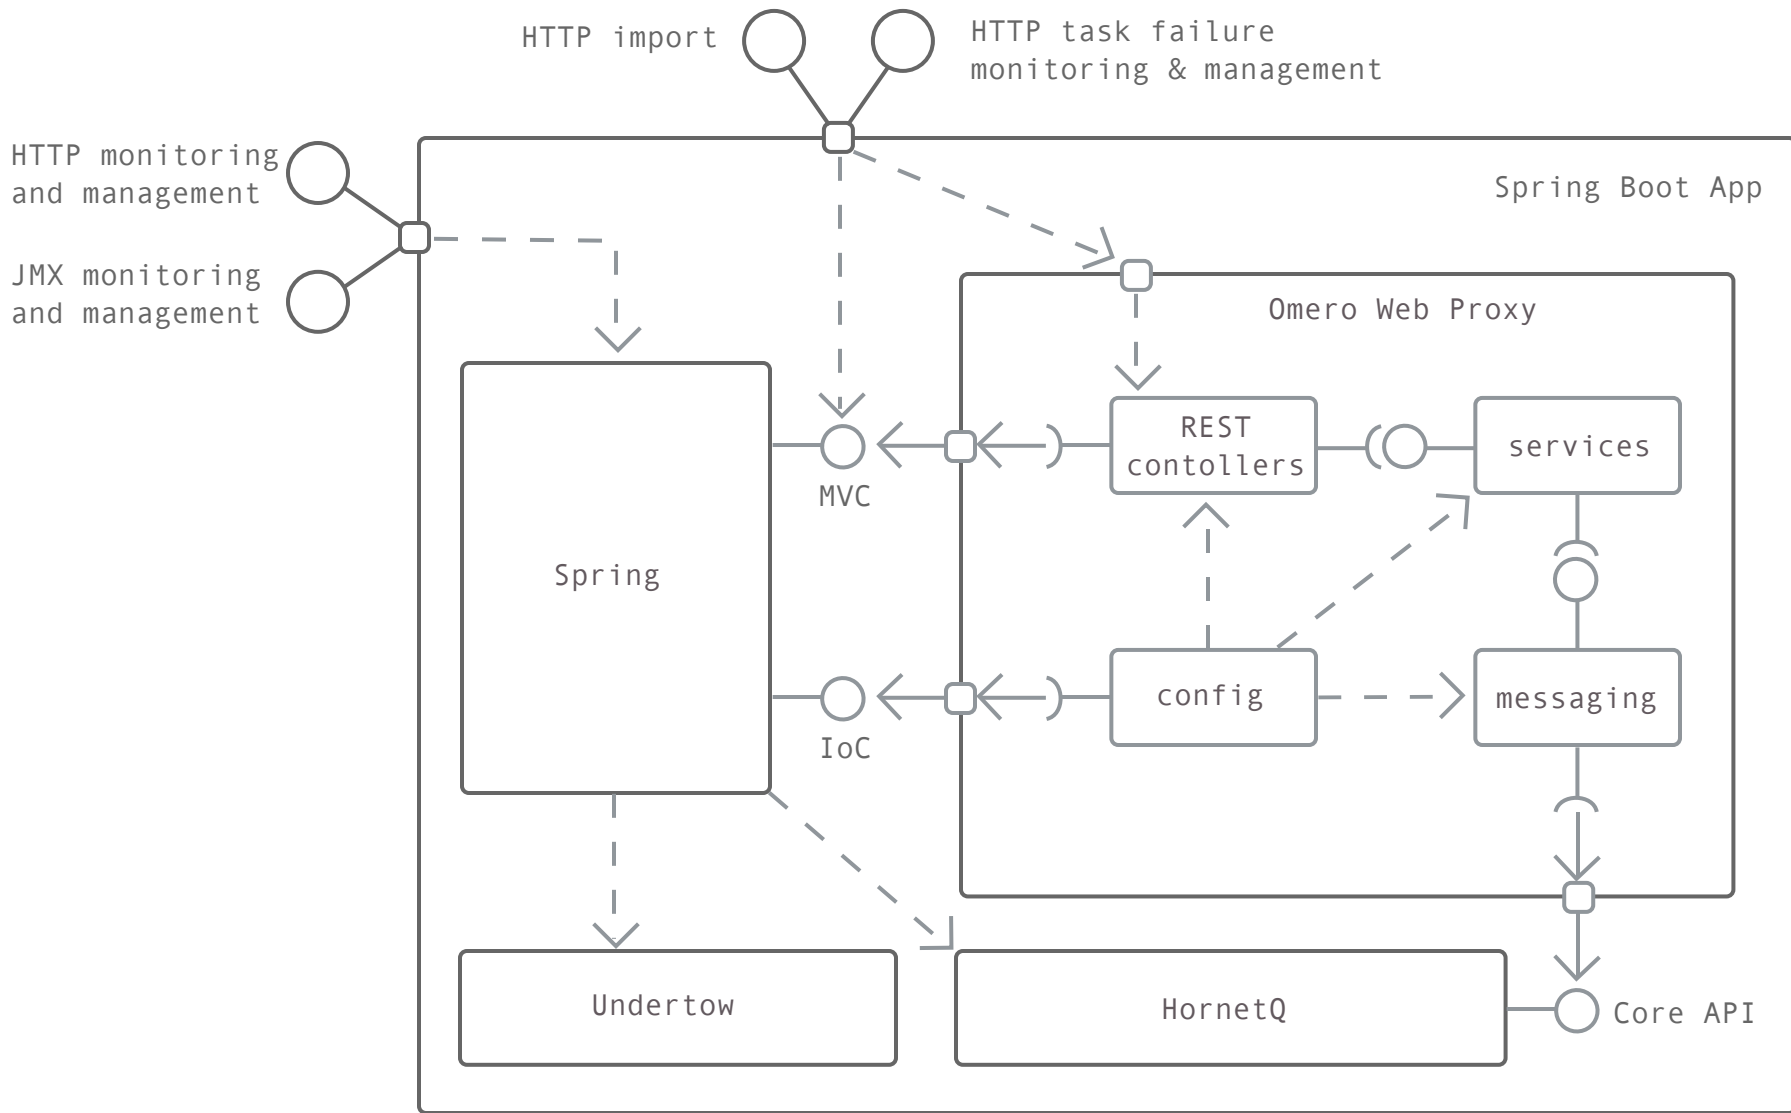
HTTP import

HTTP task failure monitoring & management

HTTP monitoring and management

JMX monitoring and management

Spring Boot App

Omero Web Proxy

REST contollers

services

MVC

Spring

config

messaging

IoC

Undertow

HornetQ

Core API